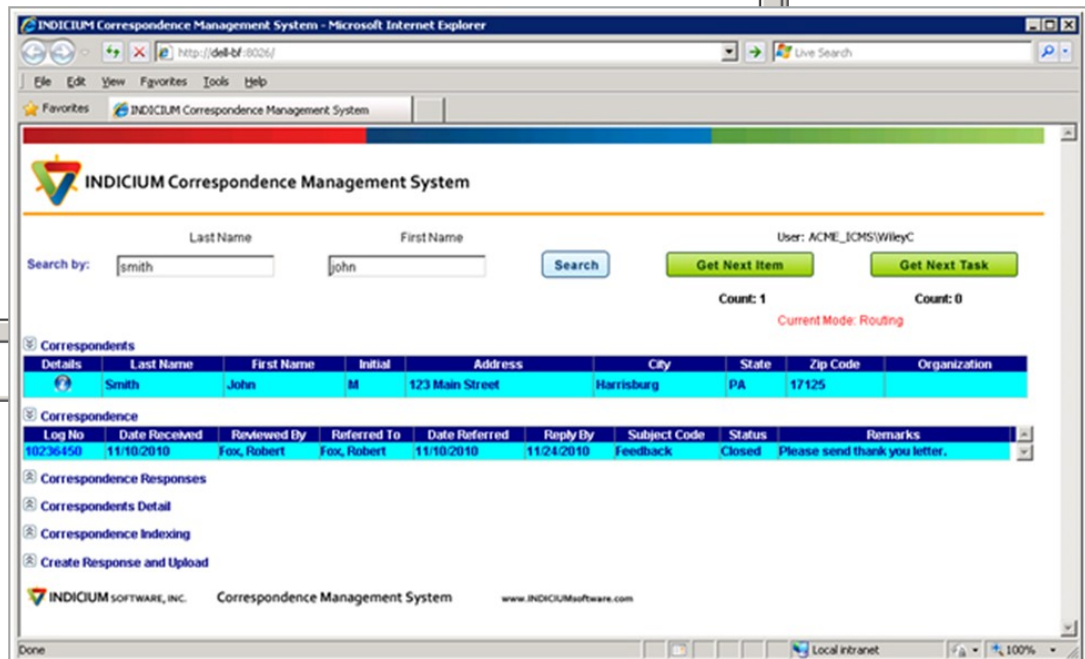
INDICIUM Correspondence Management System - Microsoft Internet Explorer

http://dell-bf:8026/

Live Search

File Edit View Favorites Tools Help

Favorites INDICIUM Correspondence Management System

INDICIUM Correspondence Management System

Last Name First Name User: ACME_ICMS\WileyC

Search by: smith john Search Get Next Item Get Next Task

Count: 1 Count: 0

Current Mode: Routing

Correspondents

| Details | Last Name | First Name | Initial | Address | City | State | Zip Code | Organization |
|---|---|---|---|---|---|---|---|---|
| | Smith | John | M | 123 Main Street | Harrisburg | PA | 17125 | |

Correspondence

| Log No | Date Received | Reviewed By | Referred To | Date Referred | Reply By | Subject Code | Status | Remarks |
|---|---|---|---|---|---|---|---|---|
| 10236450 | 11/10/2010 | Fox, Robert | Fox, Robert | 11/10/2010 | 11/24/2010 | Feedback | Closed | Please send thank you letter. |

Correspondence Responses

Correspondents Detail

Correspondence Indexing

Create Response and Upload

INDICIUM SOFTWARE, INC. Correspondence Management System www.INDICIUMsoftware.com

Done Local intranet 100%